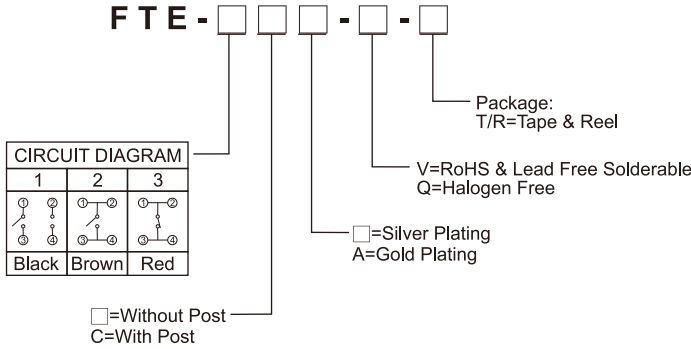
FTE-□□-□-□

Package:
T/R=Tape & Reel

V=RoHS & Lead Free Solderable
Q=Halogen Free

□=Silver Plating
A=Gold Plating

□=Without Post
C=With Post

| CIRCUIT DIAGRAM | | |
|---|---|---|
| 1 | 2 | 3 |
| ① ② ③ ④ | ① ② ③ ④ | ① ② ③ ④ |
| Black | Brown | Red |